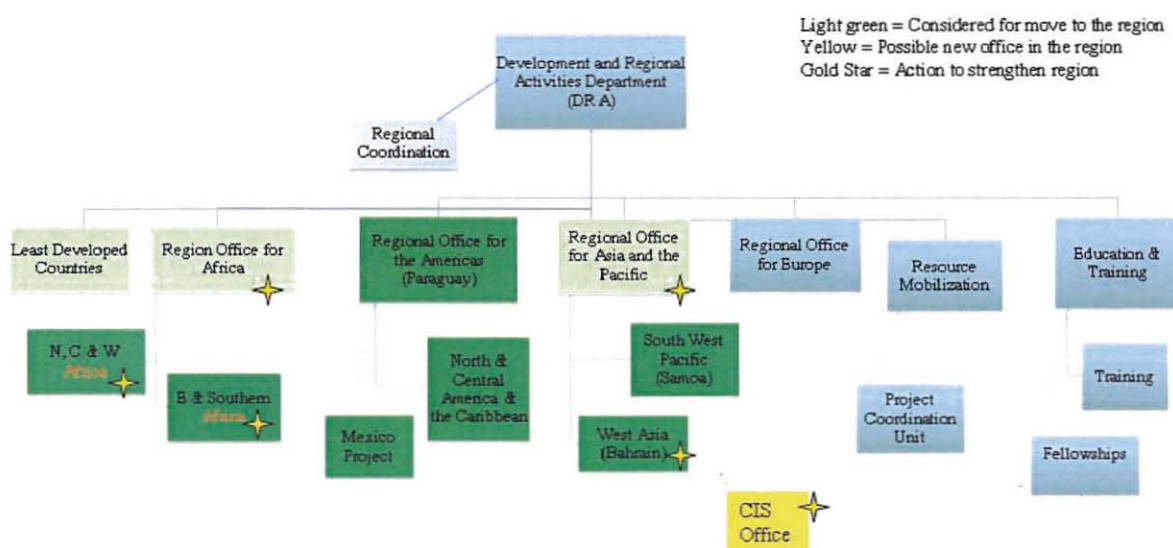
Light green = Considered for move to the region
Yellow = Possible new office in the region
Gold Star = Action to strengthen region

Development and Regional Activities Department (DR A)

Regional Coordination

Least Developed Countries

Region Office for Africa

Regional Office for the Americas (Paraguay)

Regional Office for Asia and the Pacific

Regional Office for Europe

Resource Mobilization

Education & Training

N, C & W Africa

E & Southern Africa

Mexico Project

North & Central America & the Caribbean

South West Pacific (Samoa)

West Asia (Bahrain)

Project Coordination Unit

Training

Fellowships

CIS Office